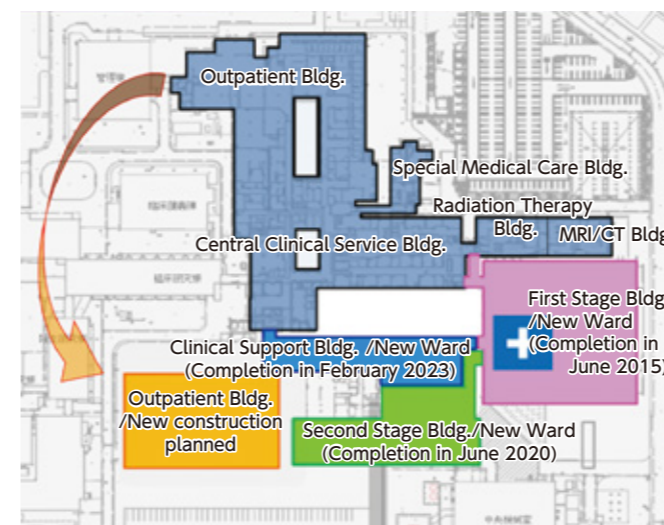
Outpatient Bldg.

Special Medical Care Bldg.

Radiation Therapy Bldg.

MRI/CT Bldg

Central Clinical Service Bldg.

First Stage Bldg /New Ward (Completion in June 2015)

Clinical Support Bldg. /New Ward (Completion in February 2023)

Outpatient Bldg. /New construction planned

Second Stage Bldg./New Ward (Completion in June 2020)